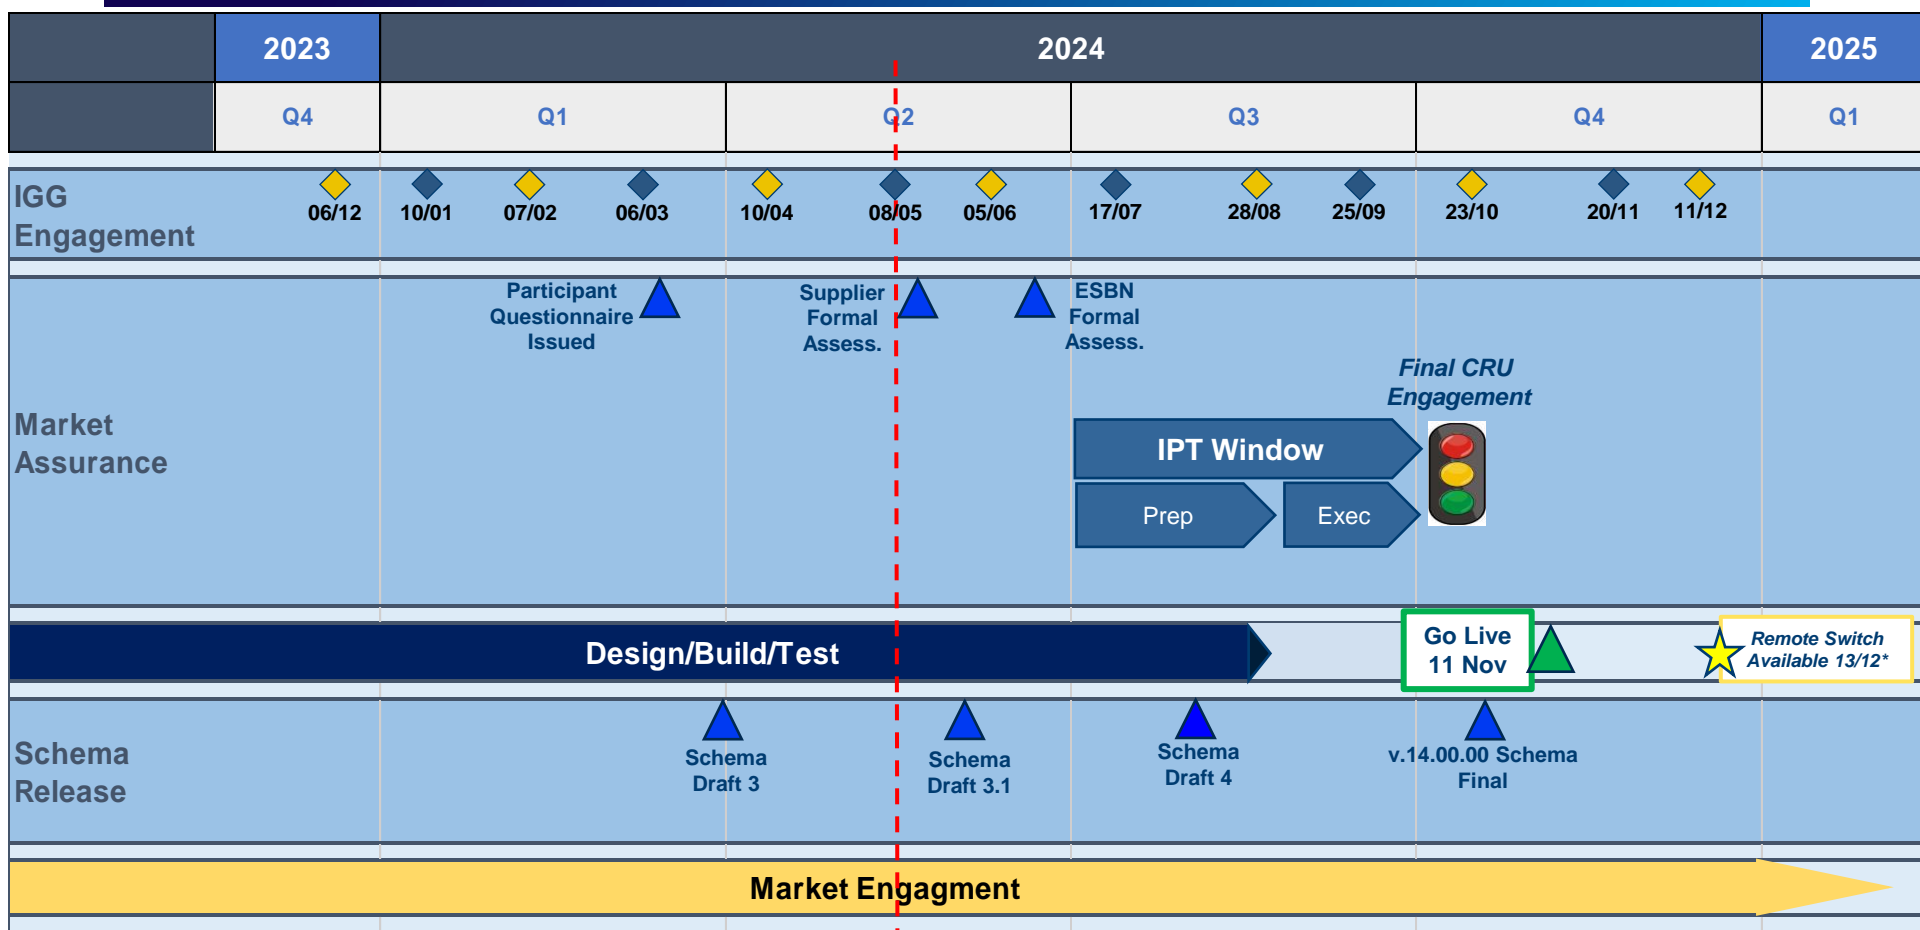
| | 2023 | 2024 | | | | 2025 |
|---|---|---|---|---|---|---|
| | Q4 | Q1 | Q2 | Q3 | Q4 | Q1 |

IGG Engagement

06/12 10/01 07/02 06/03 10/04 08/05 05/06 17/07 28/08 25/09 23/10 20/11 11/12

Market Assurance

Participant Questionnaire Issued

Supplier Formal Assess.

ESBN Formal Assess.

Final CRU Engagement

IPT Window

Prep

Exec

Design/Build/Test

Go Live 11 Nov

Remote Switch Available 13/12*

Schema Release

Schema Draft 3

Schema Draft 3.1

Schema Draft 4

v.14.00.00 Schema Final

Market Engagment